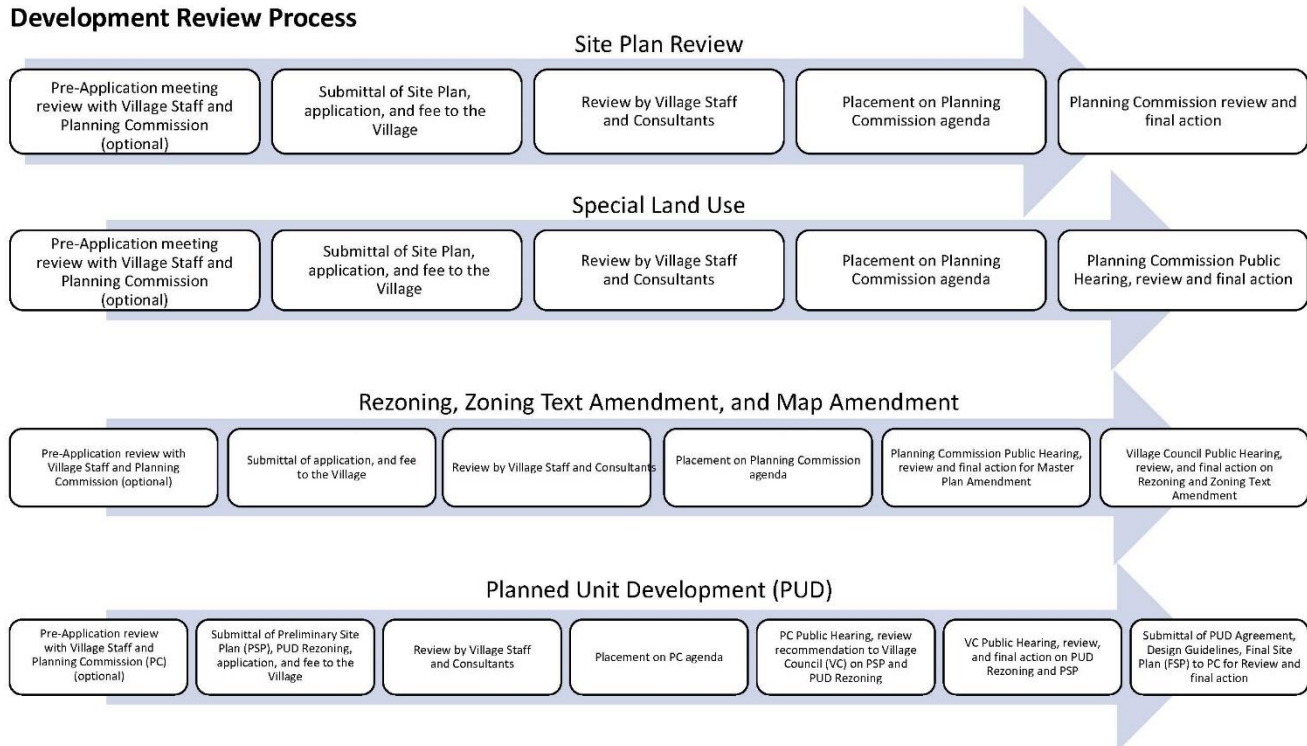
Development Review Process

Site Plan Review

Pre-Application meeting review with Village Staff and Planning Commission (optional)

Submittal of Site Plan, application, and fee to the Village

Review by Village Staff and Consultants

Placement on Planning Commission agenda

Planning Commission review and final action

Special Land Use

Pre-Application meeting review with Village Staff and Planning Commission (optional)

Submittal of Site Plan, application, and fee to the Village

Review by Village Staff and Consultants

Placement on Planning Commission agenda

Planning Commission Public Hearing, review and final action

Rezoning, Zoning Text Amendment, and Map Amendment

Pre-Application review with Village Staff and Planning Commission (optional)

Submittal of application, and fee to the Village

Review by Village Staff and Consultants

Placement on Planning Commission agenda

Planning Commission Public Hearing, review and final action for Master Plan Amendment

Village Council Public Hearing, review, and final action on Rezoning and Zoning Text Amendment

Planned Unit Development (PUD)

Pre-Application review with Village Staff and Planning Commission (PC) (optional)

Submittal of Preliminary Site Plan (PSP), PUD Rezoning, application, and fee to the Village

Review by Village Staff and Consultants

Placement on PC agenda

PC Public Hearing, review recommendation to Village Council (VC) on PSP and PUD Rezoning

VC Public Hearing, review, and final action on PUD Rezoning and PSP

Submittal of PUD Agreement, Design Guidelines, Final Site Plan (FSP) to PC for Review and final action